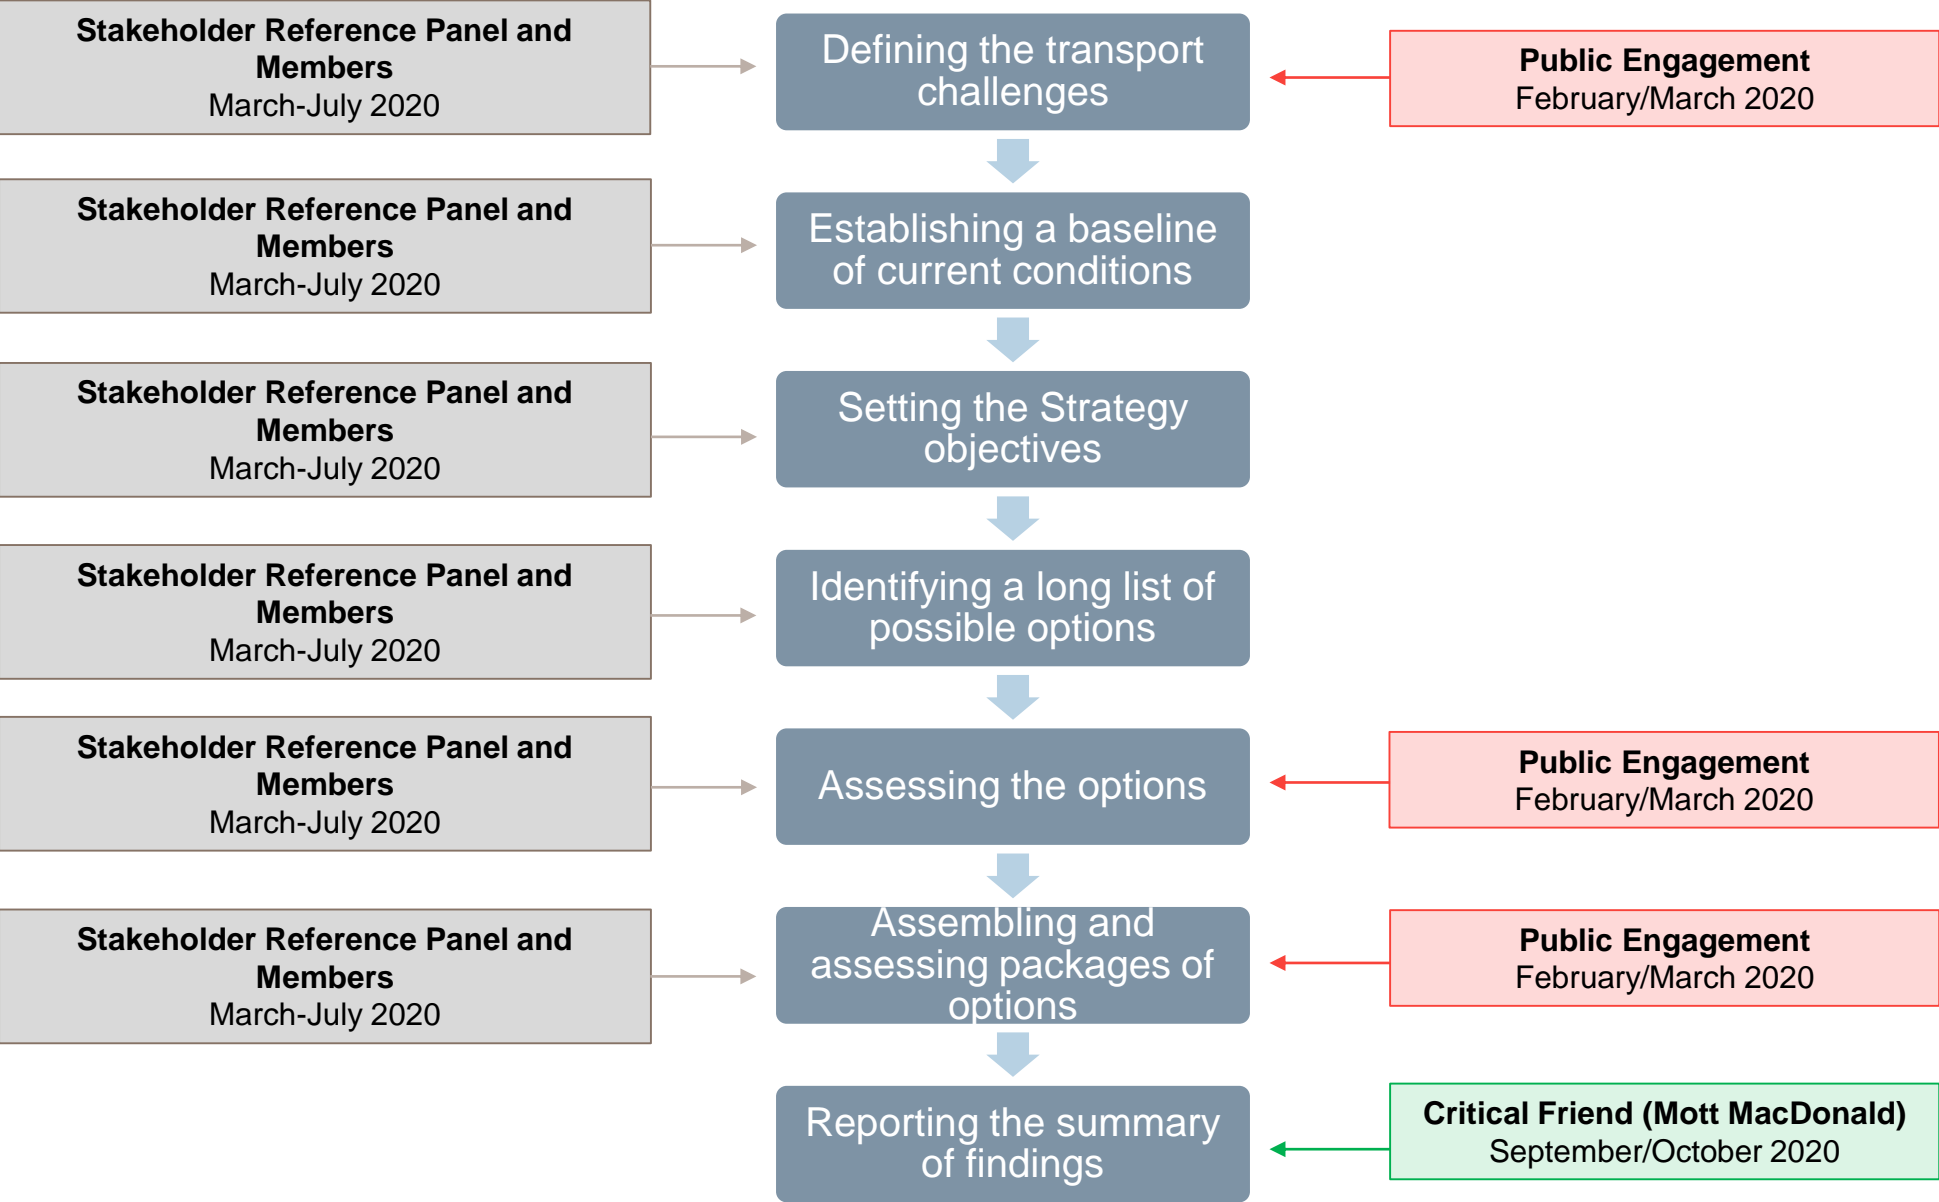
Stakeholder Reference Panel and Members
March-July 2020

Defining the transport challenges

Public Engagement
February/March 2020

Stakeholder Reference Panel and Members
March-July 2020

Establishing a baseline of current conditions

Stakeholder Reference Panel and Members
March-July 2020

Setting the Strategy objectives

Stakeholder Reference Panel and Members
March-July 2020

Identifying a long list of possible options

Stakeholder Reference Panel and Members
March-July 2020

Assessing the options

Public Engagement
February/March 2020

Stakeholder Reference Panel and Members
March-July 2020

Assembling and assessing packages of options

Public Engagement
February/March 2020

Reporting the summary of findings

Critical Friend (Mott MacDonald)
September/October 2020